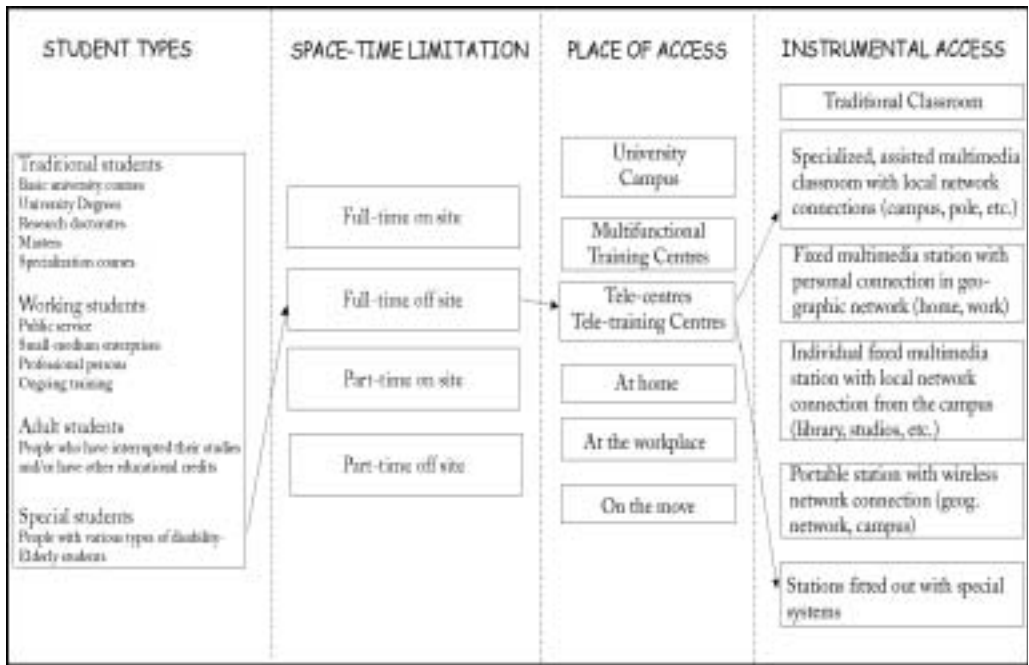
STUDENT TYPES

Traditional students
Basic university courses
University Degrees
Research doctorates
Masters
Specialization courses

Working students
Public service
Small-medium enterprises
Professional persons
Ongoing training

Adult students
People who have interrupted their studies and/or have other educational credits

Special students
People with various types of disability-Elderly students

SPACE-TIME LIMITATION

Full-time on site

Full-time off site

Part-time on site

Part-time off site

PLACE OF ACCESS

University Campus

Multifunctional Training Centres

Tele-centres Tele-training Centres

At home

At the workplace

On the move

INSTRUMENTAL ACCESS

Traditional Classroom

Specialized, assisted multimedia classroom with local network connections (campus, pole, etc.)

Fixed multimedia station with personal connection in geographic network (home, work)

Individual fixed multimedia station with local network connection from the campus (library, studios, etc.)

Portable station with wireless network connection (geog. network, campus)

Stations fitted out with special systems